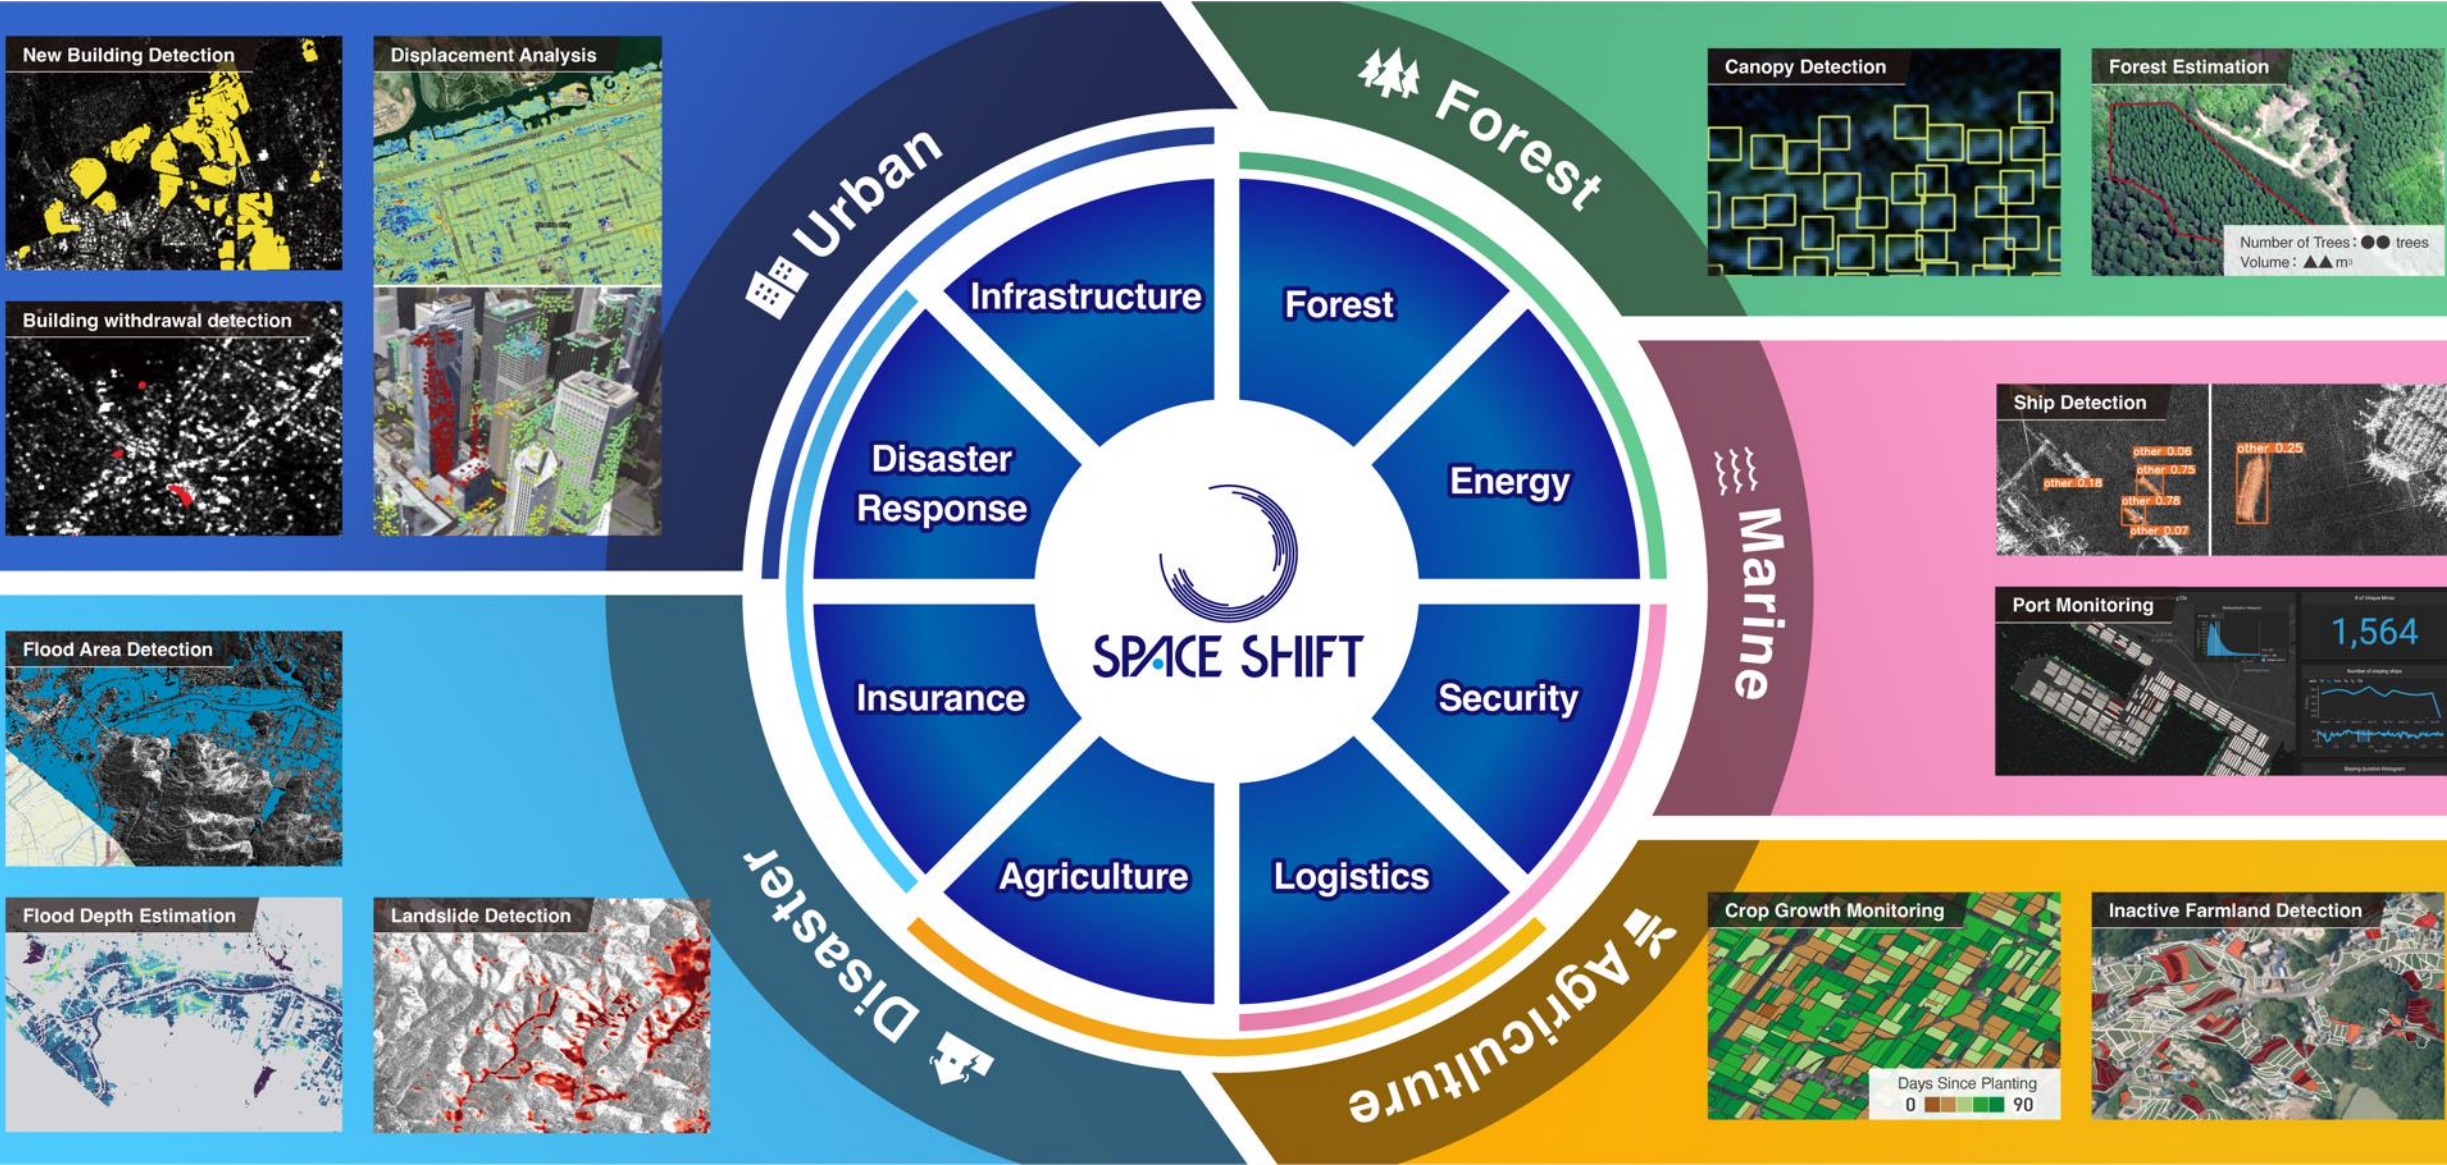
New Building Detection

Displacement Analysis

Building withdrawal detection

Urban

Forest

Canopy Detection

Forest Estimation

Number of Trees：●● trees
Volume：▲▲ m³

Infrastructure

Forest

Disaster Response

Energy

SPACE SHIFT

Insurance

Security

Agriculture

Logistics

Marine

Ship Detection

other 0.18
other 0.06
other 0.75
other 0.78
other 0.07
other 0.25

Port Monitoring

1,564

Flood Area Detection

Flood Depth Estimation

Landslide Detection

Disaster

Agriculture

Crop Growth Monitoring

Days Since Planting
0 90

Inactive Farmland Detection